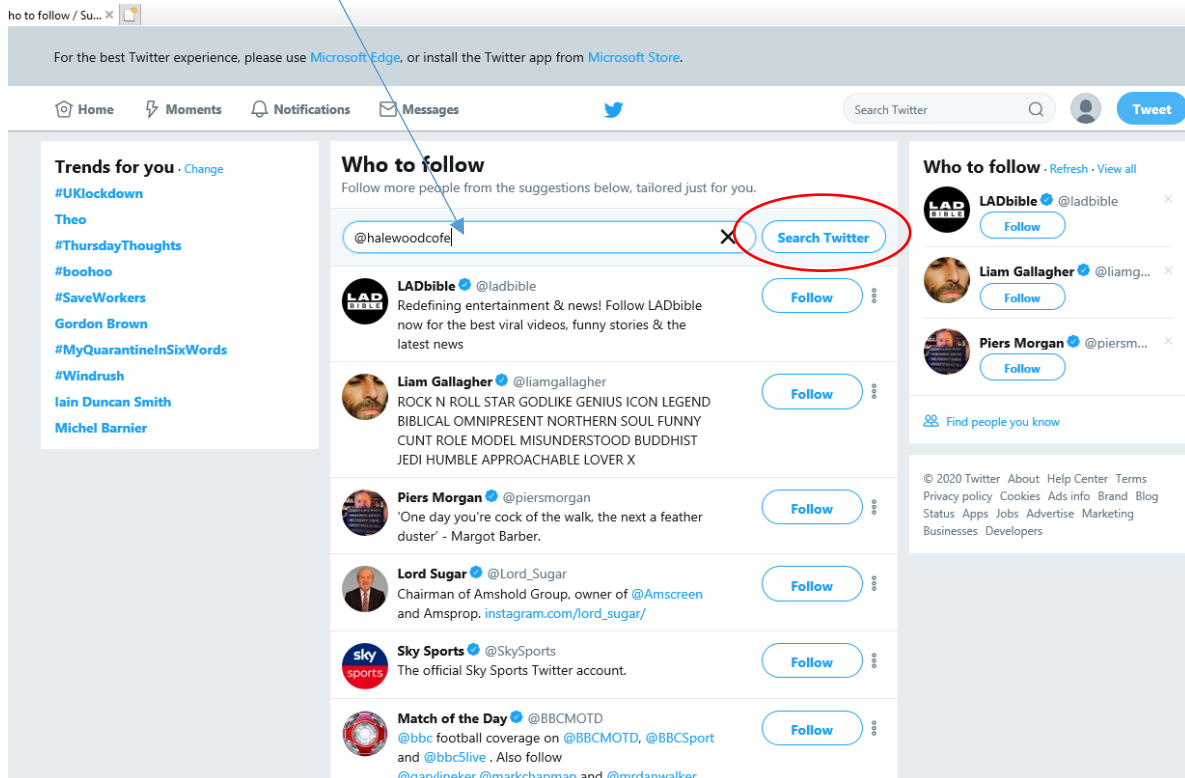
ho to follow / Su... ×

For the best Twitter experience, please use Microsoft Edge, or install the Twitter app from Microsoft Store.

Home Moments Notifications Messages

Search Twitter

Tweet

Trends for you · Change
#UKlockdown
Theo
#ThursdayThoughts
#boohoo
#SaveWorkers
Gordon Brown
#MyQuarantineInSixWords
#Windrush
Iain Duncan Smith
Michel Barnier

Who to follow
Follow more people from the suggestions below, tailored just for you.

@halewoodcofe

Search Twitter

LADbible @ladbible
Redefining entertainment & news! Follow LADbible now for the best viral videos, funny stories & the latest news
Follow

Liam Gallagher @liamgallagher
ROCK N ROLL STAR GODLIKE GENIUS ICON LEGEND BIBLICAL OMNIPRESENT NORTHERN SOUL FUNNY CUNT ROLE MODEL MISUNDERSTOOD BUDDHIST JEDI HUMBLE APPROACHABLE LOVER X
Follow

Piers Morgan @piersmorgan
'One day you're cock of the walk, the next a feather duster' - Margot Barber.
Follow

Lord Sugar @Lord_Sugar
Chairman of Amshold Group, owner of @Amscreen and Amsprop. instagram.com/lord_sugar/
Follow

Sky Sports @SkySports
The official Sky Sports Twitter account.
Follow

Match of the Day @BBCMOTD
@bbc football coverage on @BBCMOTD, @BBCSport and @bbc5live . Also follow
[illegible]
Follow

Who to follow · Refresh · View all
LADbible @ladbible
Follow
Liam Gallagher @liamg...
Follow
Piers Morgan @piersm...
Follow

Find people you know

© 2020 Twitter About Help Center Terms Privacy policy Cookies Ads info Brand Blog Status Apps Jobs Advertise Marketing Businesses Developers